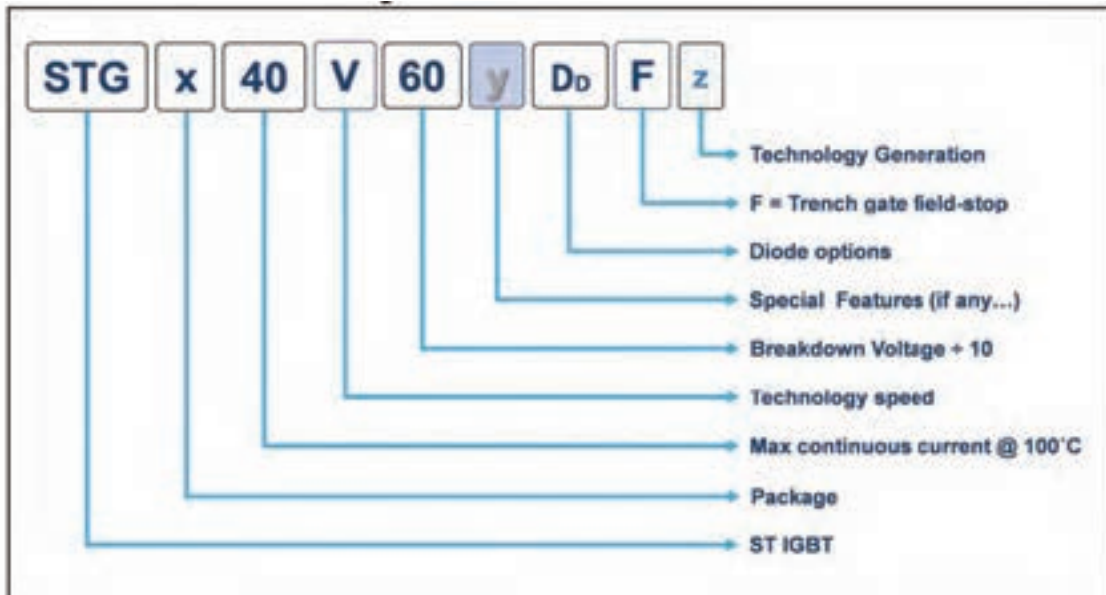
STG x 40 V 60 y D$_D$ F z

Technology Generation

F = Trench gate field-stop

Diode options

Special Features (if any...)

Breakdown Voltage ÷ 10

Technology speed

Max continuous current @ 100°C

Package

ST IGBT